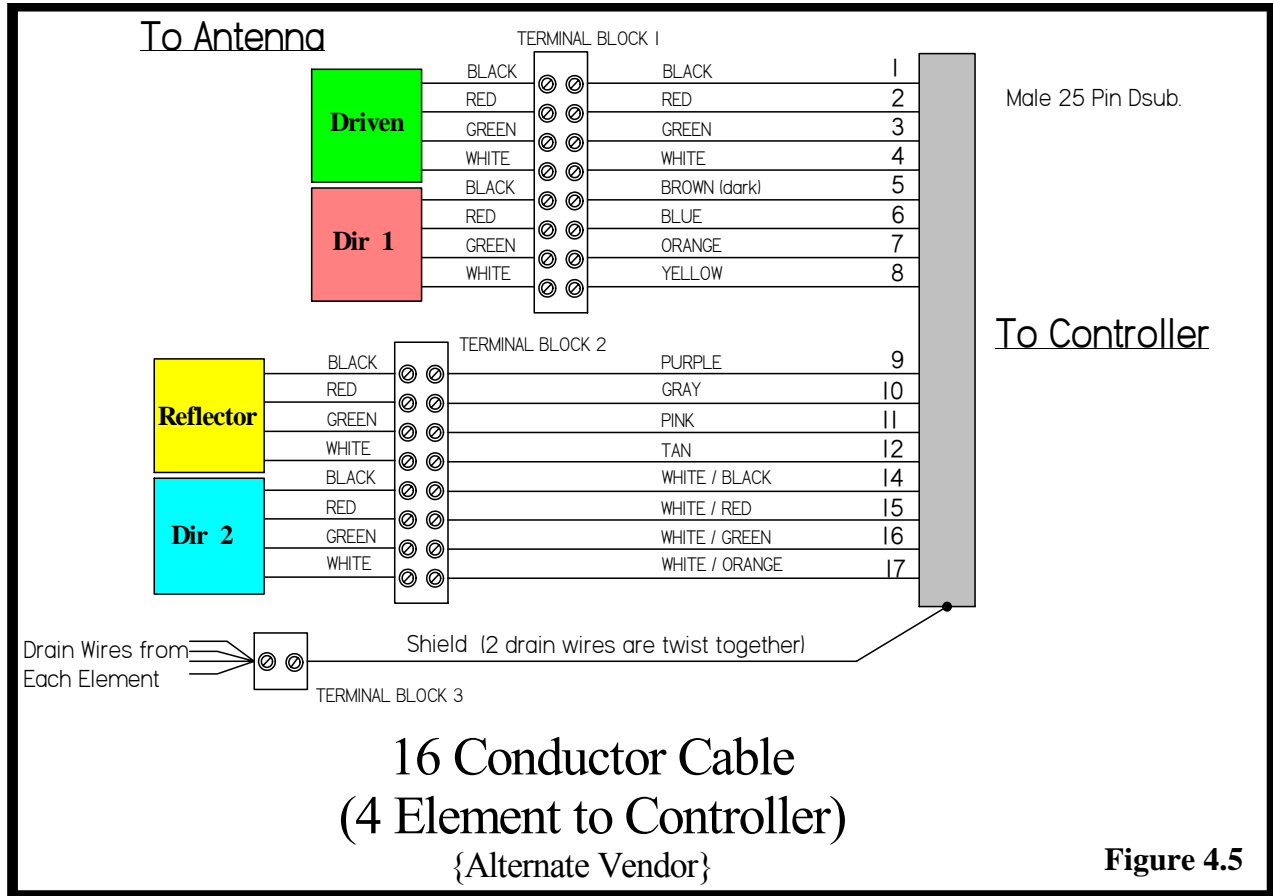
To Antenna

TERMINAL BLOCK 1

Driven

BLACK
RED
GREEN
WHITE

Dir 1

BLACK
RED
GREEN
WHITE

BLACK 1
RED 2
GREEN 3
WHITE 4
BROWN (dark) 5
BLUE 6
ORANGE 7
YELLOW 8

Male 25 Pin Dsub.

To Controller

TERMINAL BLOCK 2

Reflector

BLACK
RED
GREEN
WHITE

Dir 2

BLACK
RED
GREEN
WHITE

PURPLE 9
GRAY 10
PINK 11
TAN 12
WHITE / BLACK 14
WHITE / RED 15
WHITE / GREEN 16
WHITE / ORANGE 17

Drain Wires from Each Element

Shield (2 drain wires are twist together)

TERMINAL BLOCK 3

16 Conductor Cable
(4 Element to Controller)
{Alternate Vendor}

Figure 4.5